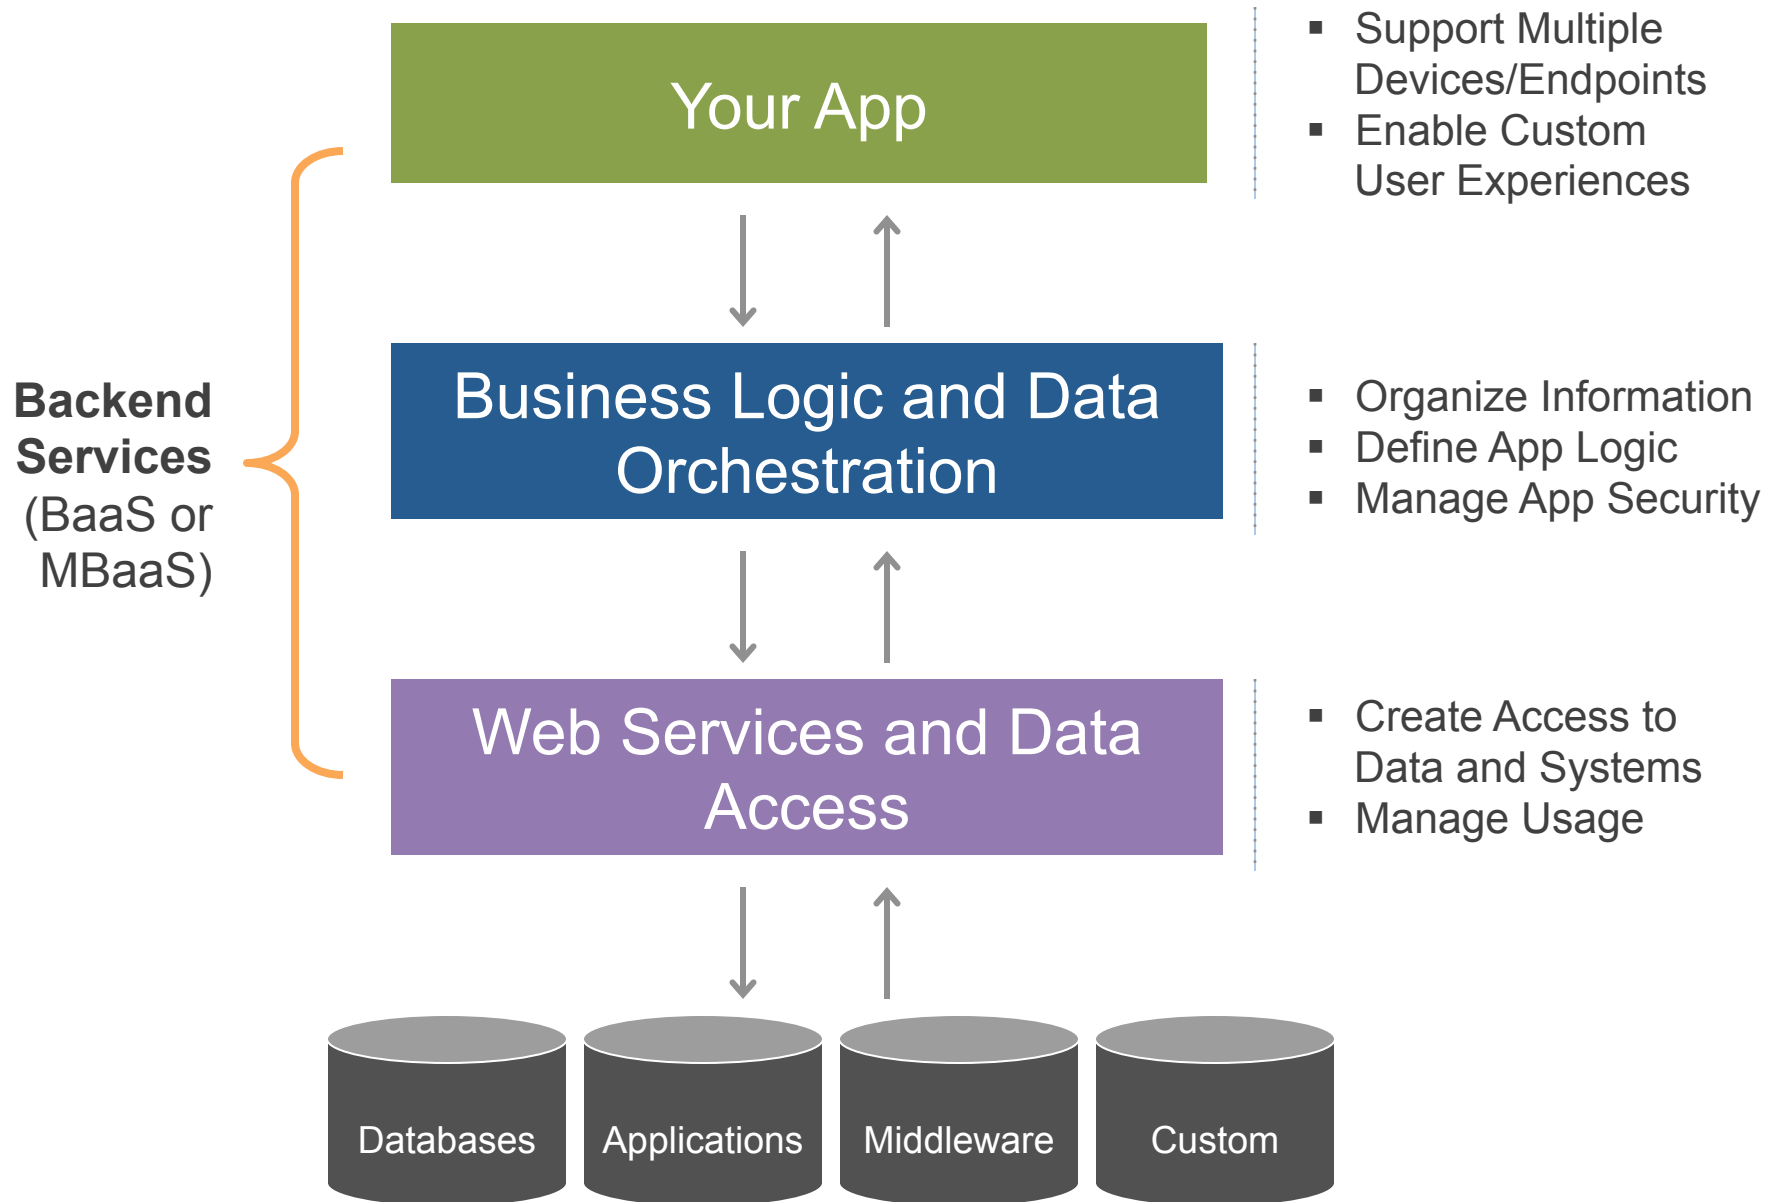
Your App

- Support Multiple Devices/Endpoints
- Enable Custom User Experiences

**Backend Services** (BaaS or MBaaS)

Business Logic and Data Orchestration

- Organize Information
- Define App Logic
- Manage App Security

Web Services and Data Access

- Create Access to Data and Systems
- Manage Usage

Databases

Applications

Middleware

Custom